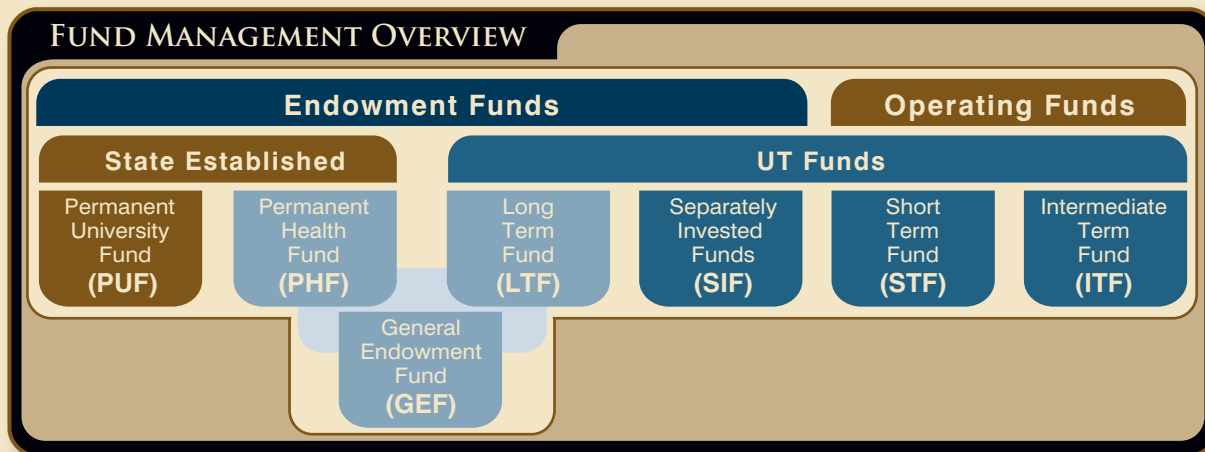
FUND MANAGEMENT OVERVIEW

Endowment Funds

Operating Funds

State Established

UT Funds

Permanent University Fund (PUF)

Permanent Health Fund (PHF)

Long Term Fund (LTF)

Separately Invested Funds (SIF)

Short Term Fund (STF)

Intermediate Term Fund (ITF)

General Endowment Fund (GEF)